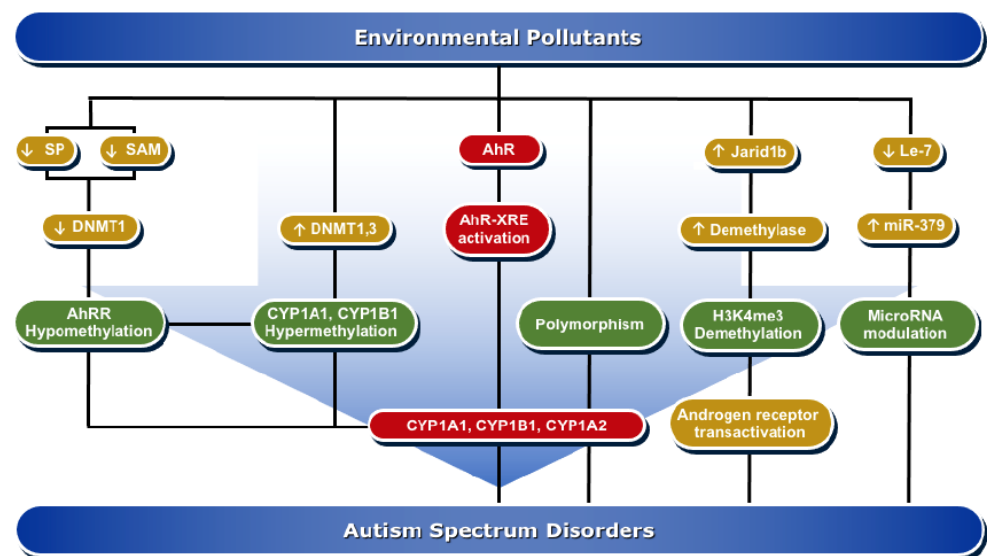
Environmental Pollutants

↓ SP

↓ SAM

↓ DNMT1

↑ DNMT1,3

AhR

AhR-XRE activation

↑ Jarid1b

↑ Demethylase

↓ Le-7

↑ miR-379

AhRR Hypomethylation

CYP1A1, CYP1B1 Hypermethylation

Polymorphism

H3K4me3 Demethylation

MicroRNA modulation

CYP1A1, CYP1B1, CYP1A2

Androgen receptor transactivation

Autism Spectrum Disorders